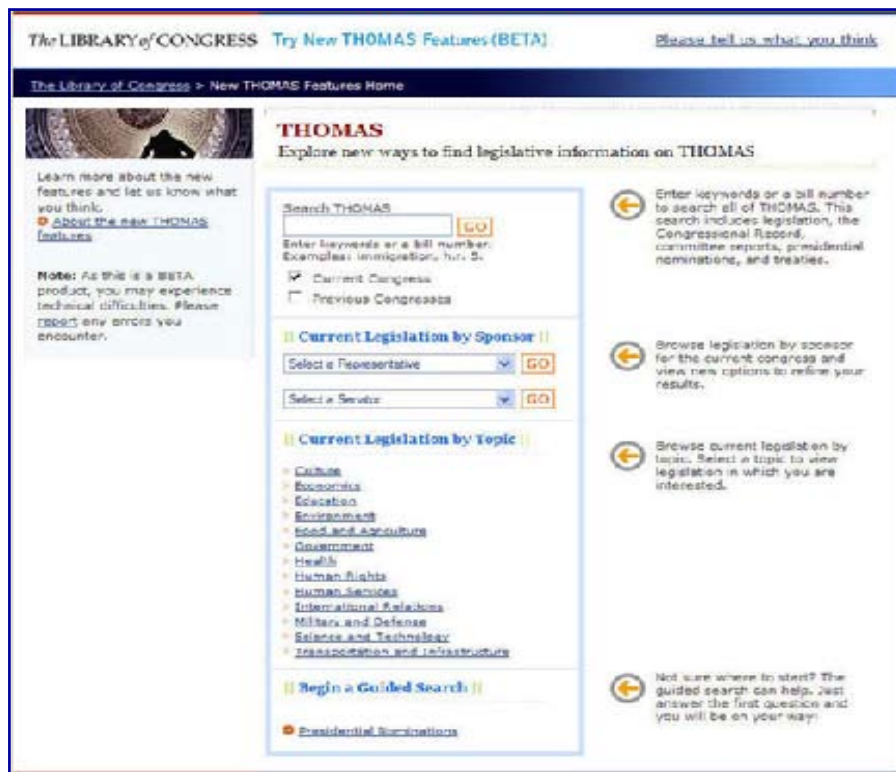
The LIBRARY of CONGRESS Try New THOMAS Features (BETA) Please tell us what you think

The Library of Congress > New THOMAS Features Home

Learn more about the new features and let us know what you think.
About the new THOMAS features

Note: As this is a BETA product, you may experience technical difficulties. Please report any errors you encounter.

THOMAS
Explore new ways to find legislative information on THOMAS

Search THOMAS
GO
Enter keywords or a bill number. Examples: immigration, h.r. 5.
Current Congress
Previous Congresses

Enter keywords or a bill number to search all of THOMAS. This search includes legislation, the Congressional Record, committee reports, presidential nominations, and treaties.

Current Legislation by Sponsor
Select a Representative GO
Select a Senator GO

Browse legislation by sponsor for the current congress and view new options to refine your results.

Current Legislation by Topic
Culture
Economics
Education
Environment
Food and Agriculture
Government
Health
Human Rights
Human Services
International Relations
Military and Defense
Science and Technology
Transportation and Infrastructure

Browse current legislation by topic. Select a topic to view legislation in which you are interested.

Begin a Guided Search

Presidential Nominations

Not sure where to start? The guided search can help. Just answer the first question and you will be on your way!